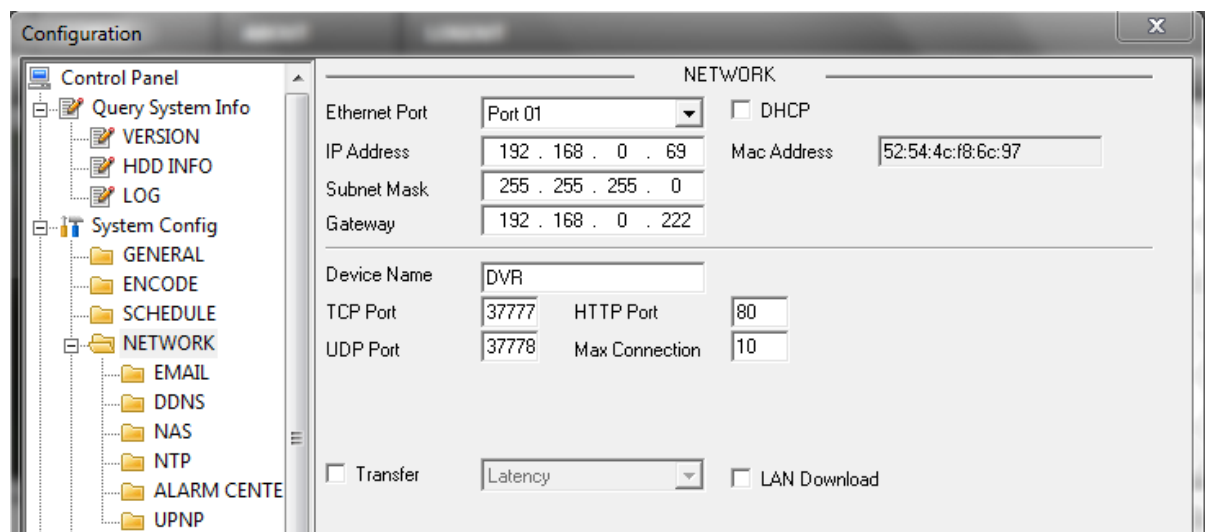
Configuration

Control Panel
Query System Info
VERSION
HDD INFO
LOG
System Config
GENERAL
ENCODE
SCHEDULE
NETWORK
EMAIL
DDNS
NAS
NTP
ALARM CENTE
UPNP

NETWORK

Ethernet Port | Port 01 | DHCP
IP Address | 192 . 168 . 0 . 69 | Mac Address | 52:54:4c:f8:6c:97
Subnet Mask | 255 . 255 . 255 . 0
Gateway | 192 . 168 . 0 . 222

Device Name | DVR
TCP Port | 37777 | HTTP Port | 80
UDP Port | 37778 | Max Connection | 10

Transfer | Latency | LAN Download